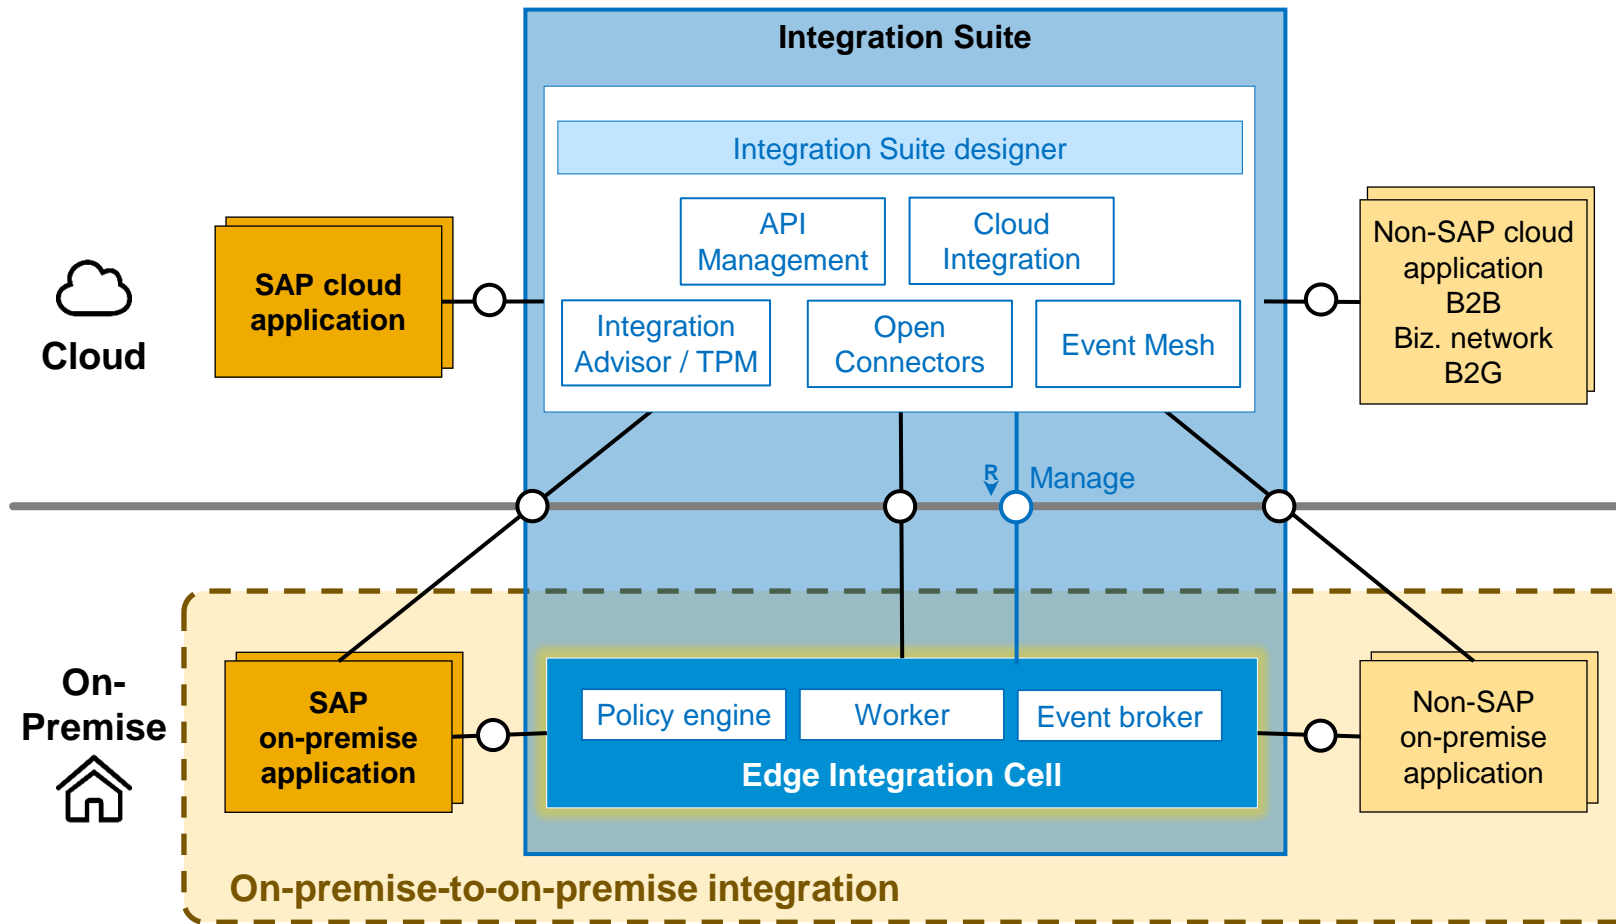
Integration Suite

Integration Suite designer

API Management

Cloud Integration

Integration Advisor / TPM

Open Connectors

Event Mesh

Cloud

SAP cloud application

Non-SAP cloud application B2B Biz. network B2G

R

Manage

On-Premise

SAP on-premise application

Policy engine

Worker

Event broker

Edge Integration Cell

Non-SAP on-premise application

On-premise-to-on-premise integration